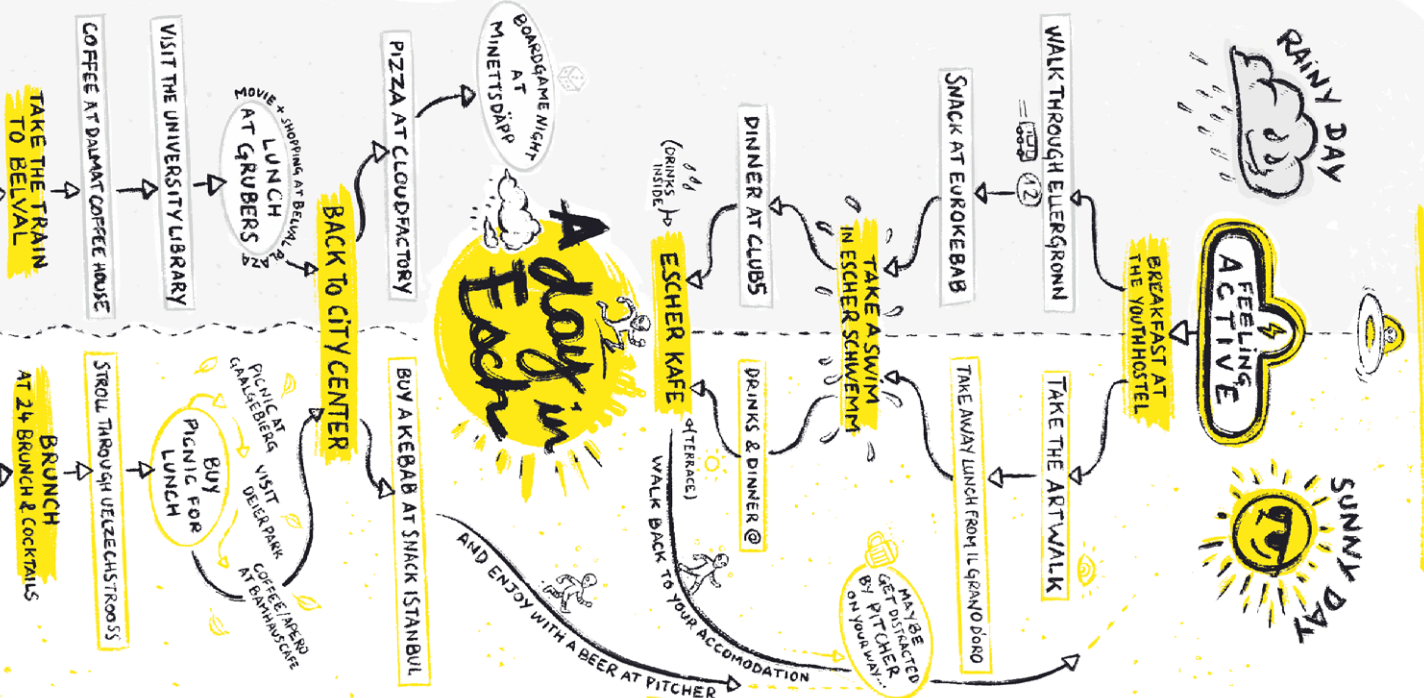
RAINY DAY

SUNNY DAY

FEELING ACTIVE

BREAKFAST AT THE YOUTHHOSTEL

WALK THROUGH ELLERGRONN

12

SNACK AT EUROKEBAB

TAKE A SWIM IN ESCHER SCHWEMM

DINNER AT CLUBS

(DRINKS INSIDE)

ESCHER KAFE

(TERRACE)

TAKE THE ARTWALK

TAKE AWAY LUNCH FROM IL GRAND D'ORO

DRINKS & DINNER @

WALK BACK TO YOUR ACCOMODATION

MAYBE GET DISTRACTED BY PITCHER ON YOUR WAY...

A day in Esch

BOARDGAME NIGHT AT MINETTSDÄPP

PIZZA AT CLOUDFACTORY

BACK TO CITY CENTER

MOVIE + SHOPPING AT BELVAL PLAZA

LUNCH AT GRUBERS

VISIT THE UNIVERSITY LIBRARY

COFFEE AT DALMAT COFFEE HOUSE

TAKE THE TRAIN TO BELVAL

BUY A KEBAB AT SNACK ISTANBUL

AND ENJOY WITH A BEER AT PITCHER

PICNIC AT GALGEBIERG

VISIT DEIERPARK

BUY PICNIC FOR LUNCH

COFFEE/APERO AT BAMHAUSCAFE

STROLL THROUGH UELZECHSTROOSS

BRUNCH AT 24 BRUNCH & COCKTAILS